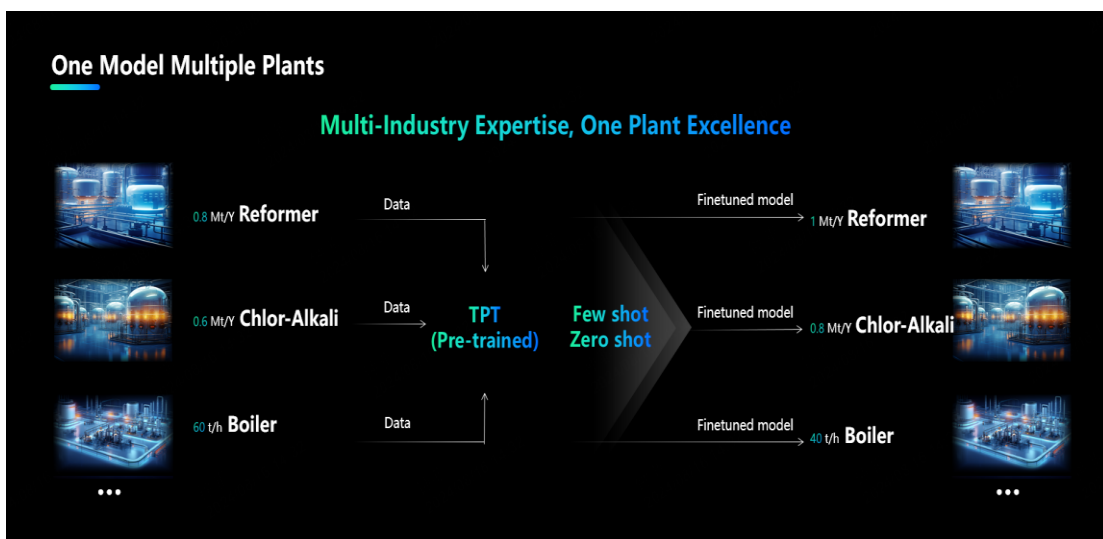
One Model Multiple Plants

Multi-Industry Expertise, One Plant Excellence

0.8 Mt/Y Reformer

Data

Finetuned model

1 Mt/Y Reformer

0.6 Mt/Y Chlor-Alkali

Data

TPT (Pre-trained)

Few shot Zero shot

Finetuned model

0.8 Mt/Y Chlor-Alkali

60 t/h Boiler

Data

Finetuned model

40 t/h Boiler

•••

•••